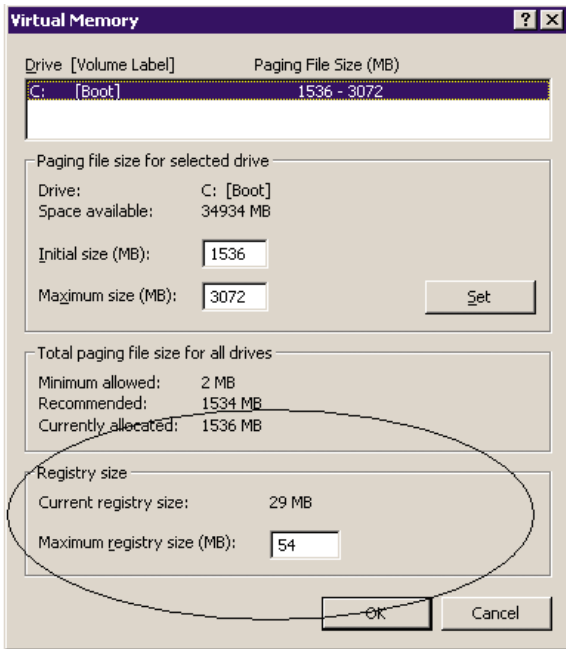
Virtual Memory

? X

Drive [Volume Label] Paging File Size (MB)

C: [Boot] 1536 - 3072

Paging file size for selected drive

Drive: C: [Boot]
Space available: 34934 MB

Initial size (MB): 1536

Maximum size (MB): 3072

Set

Total paging file size for all drives

Minimum allowed: 2 MB
Recommended: 1534 MB
Currently allocated: 1536 MB

Registry size

Current registry size: 29 MB

Maximum registry size (MB): 54

OK

Cancel